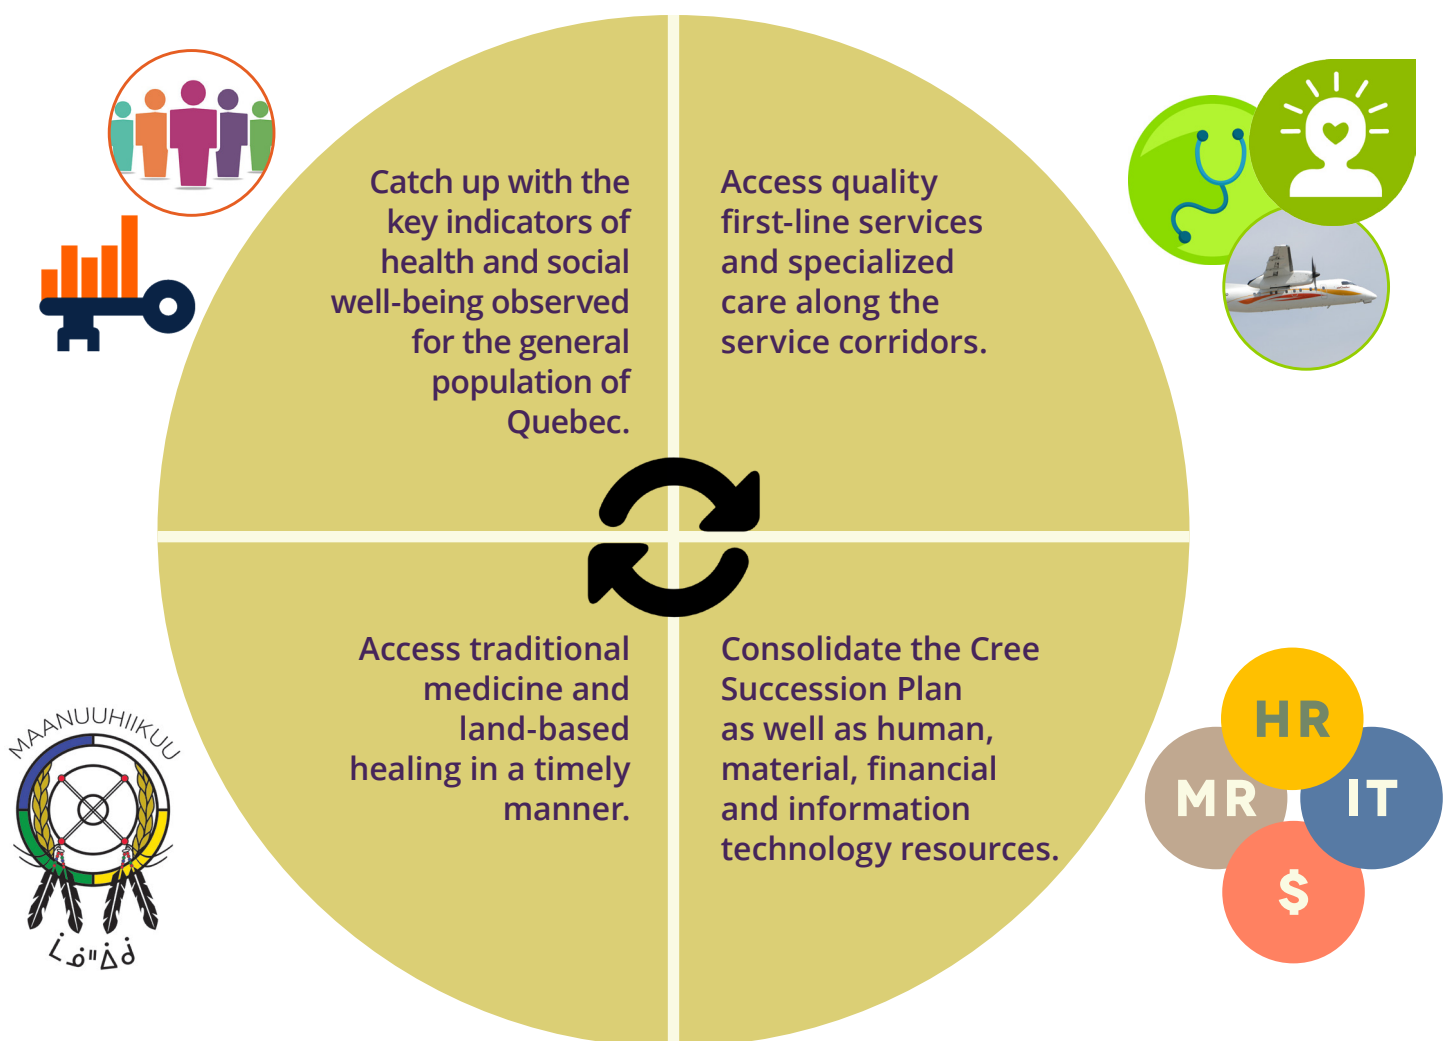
Catch up with the key indicators of health and social well-being observed for the general population of Quebec.

Access quality first-line services and specialized care along the service corridors.

Access traditional medicine and land-based healing in a timely manner.

Consolidate the Cree Succession Plan as well as human, material, financial and information technology resources.

MAANUUHIIKUU

ᒫᓅᐦᐄᑰ

HR

MR

IT

$